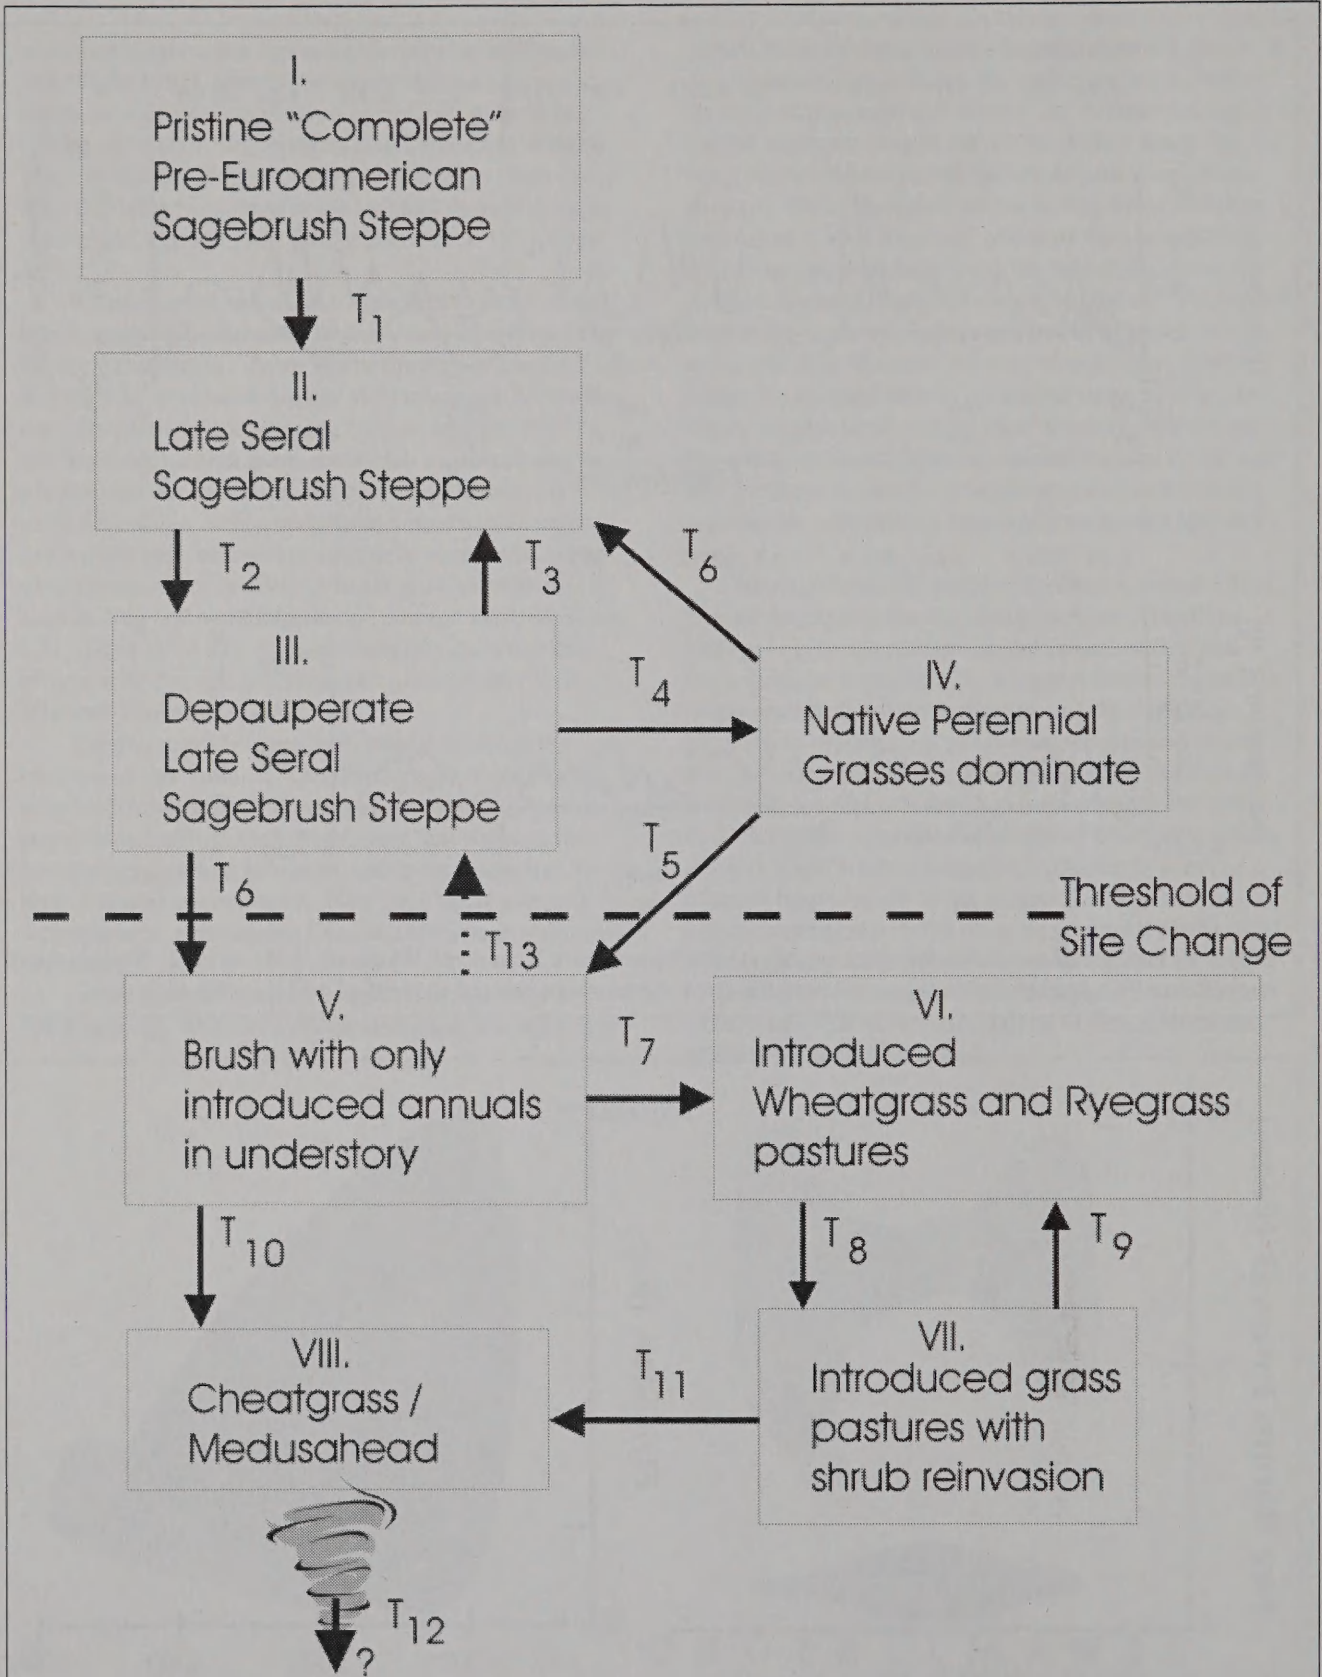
I.
Pristine "Complete" Pre-Euroamerican Sagebrush Steppe

$T_1$

II.
Late Seral Sagebrush Steppe

$T_2$

$T_3$

$T_6$

III.
Depauperate Late Seral Sagebrush Steppe

$T_4$

IV.
Native Perennial Grasses dominate

$T_5$

$T_6$

Threshold of Site Change

$T_{13}$

V.
Brush with only introduced annuals in understory

$T_7$

VI.
Introduced Wheatgrass and Ryegrass pastures

$T_{10}$

$T_8$

$T_9$

VIII.
Cheatgrass / Medusahead

$T_{11}$

VII.
Introduced grass pastures with shrub reinvasion

$T_{12}$

?